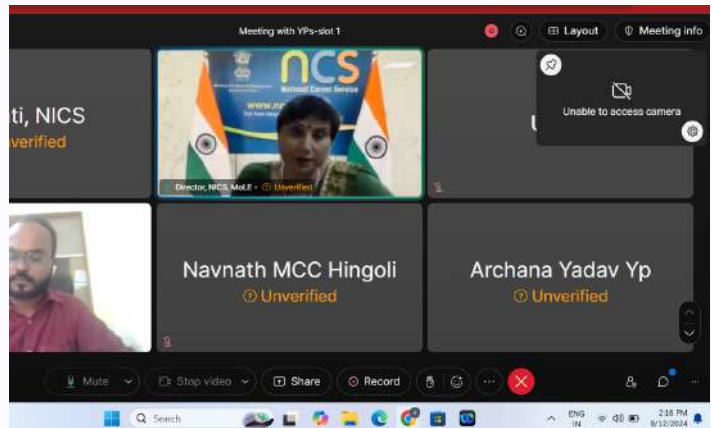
Meeting with YPs-slot 1

Layout

Meeting info

ti, NICS
verified

NCS
National Career Service

www.nc

Director, NICS, MoLE · Unverified

Unable to access camera

Navnath MCC Hingoli
Unverified

Archana Yadav Yp
Unverified

Mute

Stop video

Share

Record

Search

ENG
IN

2:18 PM
8/12/2024